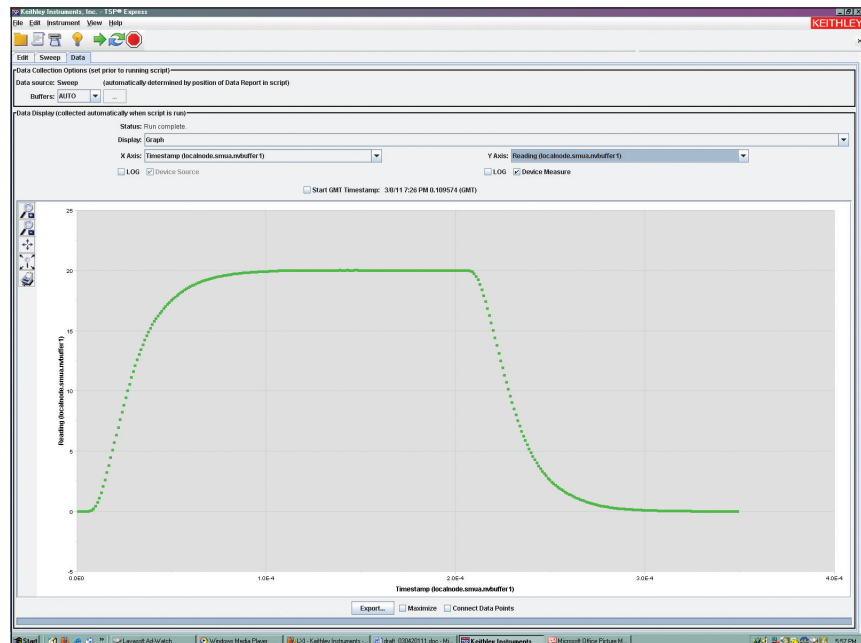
Keithley Instruments, Inc. - TSP® Express
File Edit Instrument View Help
KEITHLEY
Edit Sweep Data
Data Collection Options (set prior to running script)
Data source: Sweep (automatically determined by position of Data Report in script)
Buffers: AUTO ...
Data Display (collected automatically when script is run)
Status: Run complete.
Display: Graph
X Axis: Timestamp (localnode.smua.nvbuffer1)
Y Axis: Reading (localnode.smua.nvbuffer1)
LOG Device Source
LOG Device Measure
Start GMT Timestamp: 3/8/11 7:26 PM 0.109574 (GMT)
25
20
15
10
5
0
-5
Reading (localnode.smua.nvbuffer1)
0.0E0
1.0E-4
2.0E-4
3.0E-4
4.0E-4
Timestamp (localnode.smua.nvbuffer1)
Export... Maximize Connect Data Points
Start Lavasoft Ad-Watch Windows Media Player LVI - Keithley Instruments - draft_030420111.doc - Mi... Keithley Instruments Microsoft Office Picture M... 5:57 PM